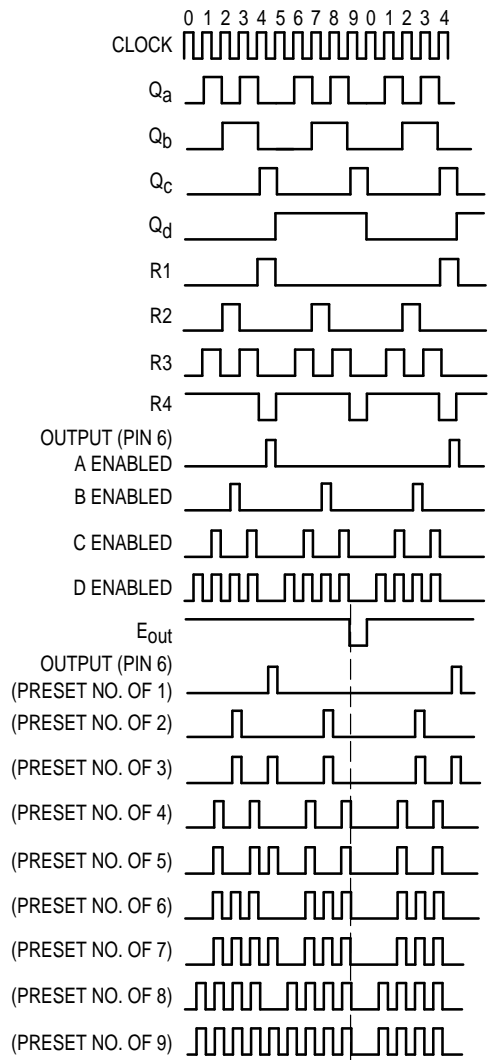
0 1 2 3 4 5 6 7 8 9 0 1 2 3 4
CLOCK
$Q_a$
$Q_b$
$Q_c$
$Q_d$
R1
R2
R3
R4
OUTPUT (PIN 6)
A ENABLED
B ENABLED
C ENABLED
D ENABLED
$E_{out}$
OUTPUT (PIN 6)
(PRESET NO. OF 1)
(PRESET NO. OF 2)
(PRESET NO. OF 3)
(PRESET NO. OF 4)
(PRESET NO. OF 5)
(PRESET NO. OF 6)
(PRESET NO. OF 7)
(PRESET NO. OF 8)
(PRESET NO. OF 9)